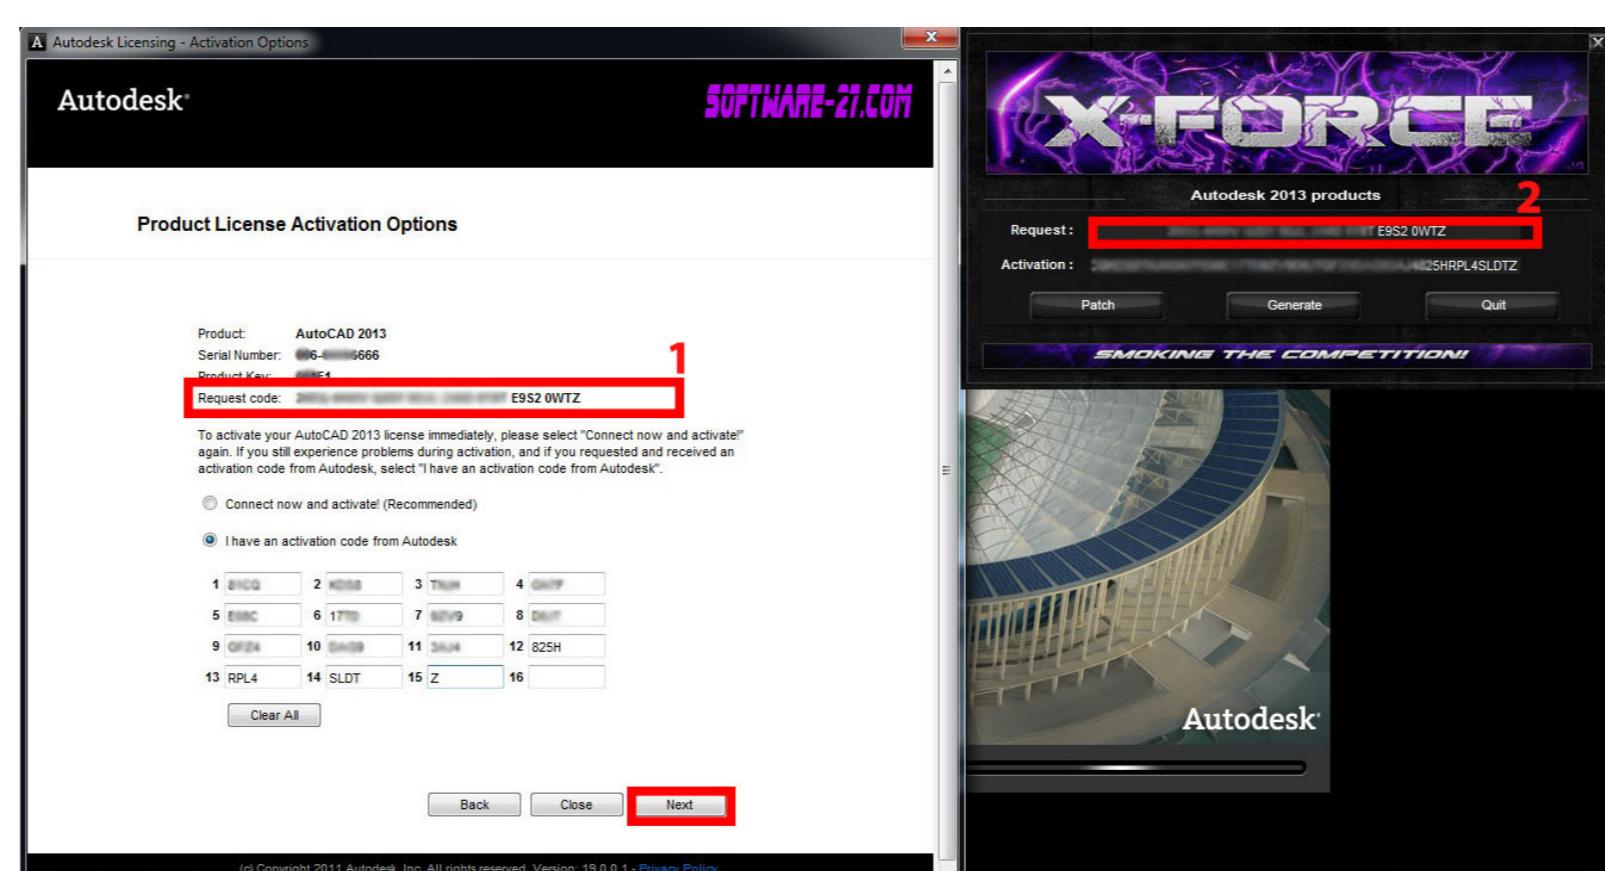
Autodesk Licensing - Activation Options

Autodesk

SOFTWARE-27.COM

Product License Activation Options

Product: AutoCAD 2013
Serial Number: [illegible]6-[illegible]666
Product Key: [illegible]F1
Request code: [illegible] E9S2 0WTZ

1

To activate your AutoCAD 2013 license immediately, please select "Connect now and activate!" again. If you still experience problems during activation, and if you requested and received an activation code from Autodesk, select "I have an activation code from Autodesk".

Connect now and activate! (Recommended)

I have an activation code from Autodesk

| 1 | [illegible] | 2 | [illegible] | 3 | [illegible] | 4 | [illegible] |
|---|---|---|---|---|---|---|---|
| 5 | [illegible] | 6 | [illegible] | 7 | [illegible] | 8 | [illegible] |
| 9 | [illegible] | 10 | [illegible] | 11 | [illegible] | 12 | 825H |
| 13 | RPL4 | 14 | SLDT | 15 | Z | 16 | |

Clear All

Back Close Next

(c) Copyright 2011 Autodesk, Inc. All rights reserved. Version: 19.0.0.1 - Privacy Policy

X-FORCE

Autodesk 2013 products

2

Request : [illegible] E9S2 0WTZ
Activation : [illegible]825HRPL4SLDTZ

Patch Generate Quit

SMOKING THE COMPETITION!

Autodesk